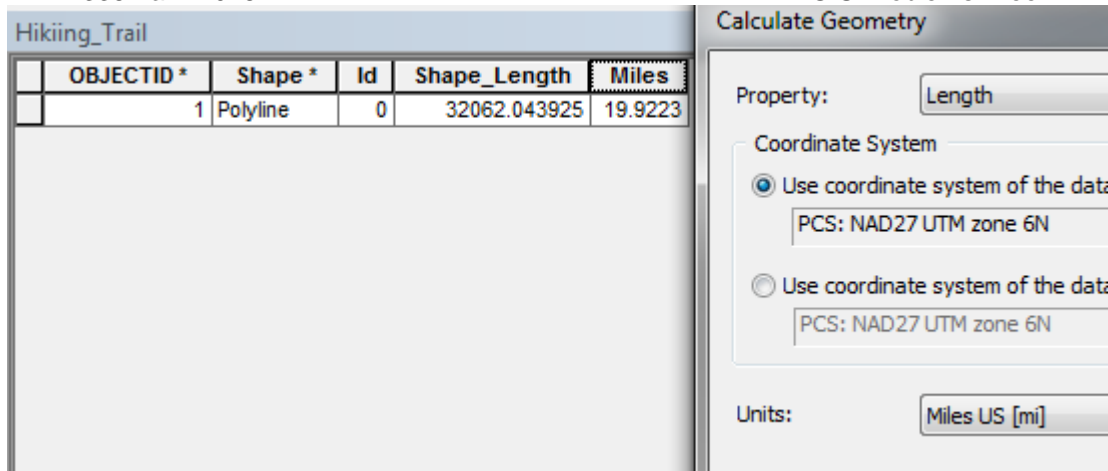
Hikiing_Trail

| | OBJECTID * | Shape * | Id | Shape_Length | Miles |
|---|---|---|---|---|---|
| | 1 | Polyline | 0 | 32062.043925 | 19.9223 |

Calculate Geometry

Property: Length

Coordinate System

Use coordinate system of the data

PCS: NAD27 UTM zone 6N

Use coordinate system of the data

PCS: NAD27 UTM zone 6N

Units: Miles US [mi]